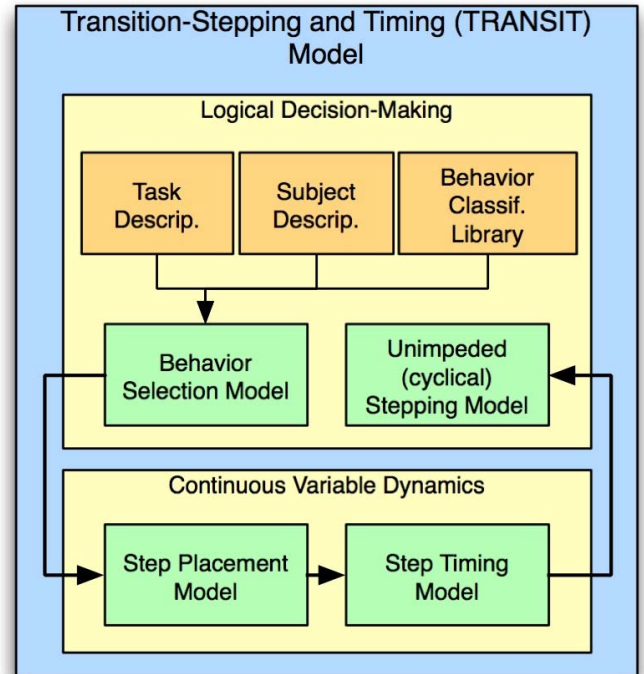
Transition-Stepping and Timing (TRANSIT) Model

Logical Decision-Making

Task Descrip.

Subject Descrip.

Behavior Classif. Library

Behavior Selection Model

Unimpeded (cyclical) Stepping Model

Continuous Variable Dynamics

Step Placement Model

Step Timing Model